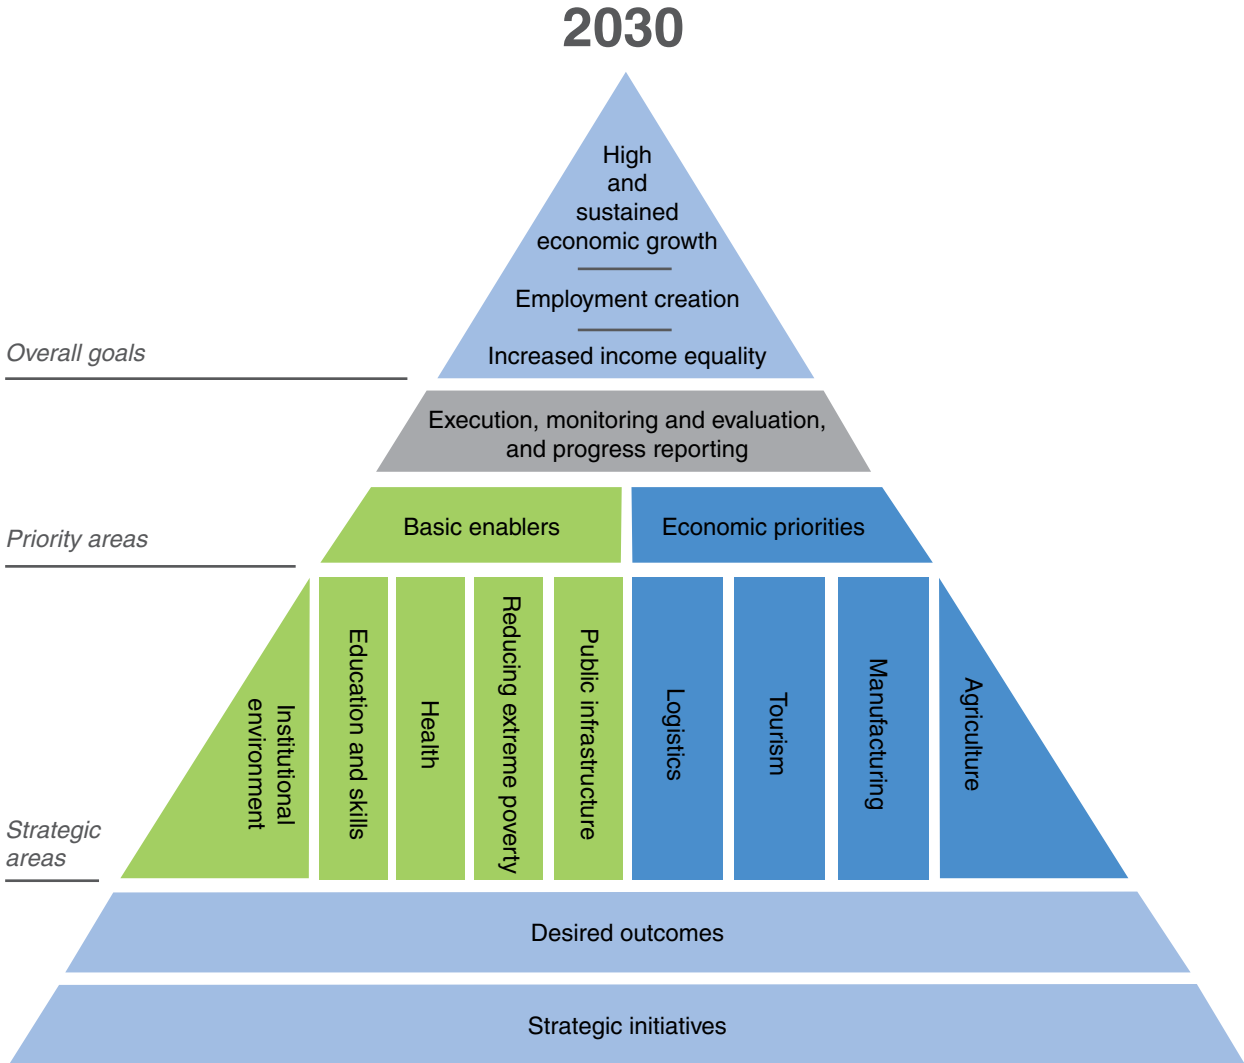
2030

High and sustained economic growth

Employment creation

Increased income equality

Overall goals

Execution, monitoring and evaluation, and progress reporting

Priority areas

Basic enablers

Economic priorities

Strategic areas

Institutional environment

Education and skills

Health

Reducing extreme poverty

Public infrastructure

Logistics

Tourism

Manufacturing

Agriculture

Desired outcomes

Strategic initiatives